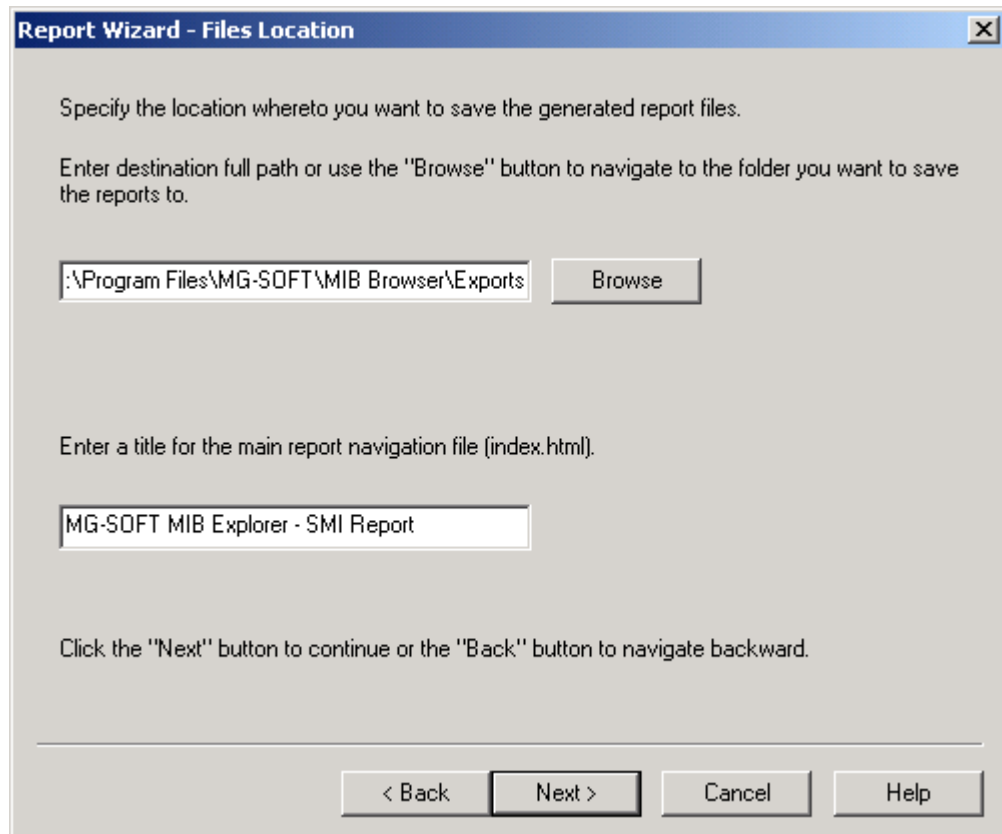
Report Wizard - Files Location

Specify the location whereto you want to save the generated report files.

Enter destination full path or use the "Browse" button to navigate to the folder you want to save the reports to.

:\Program Files\MG-SOFT\MIB Browser\Exports

Browse

Enter a title for the main report navigation file (index.html).

MG-SOFT MIB Explorer - SMI Report

Click the "Next" button to continue or the "Back" button to navigate backward.

< Back

Next >

Cancel

Help